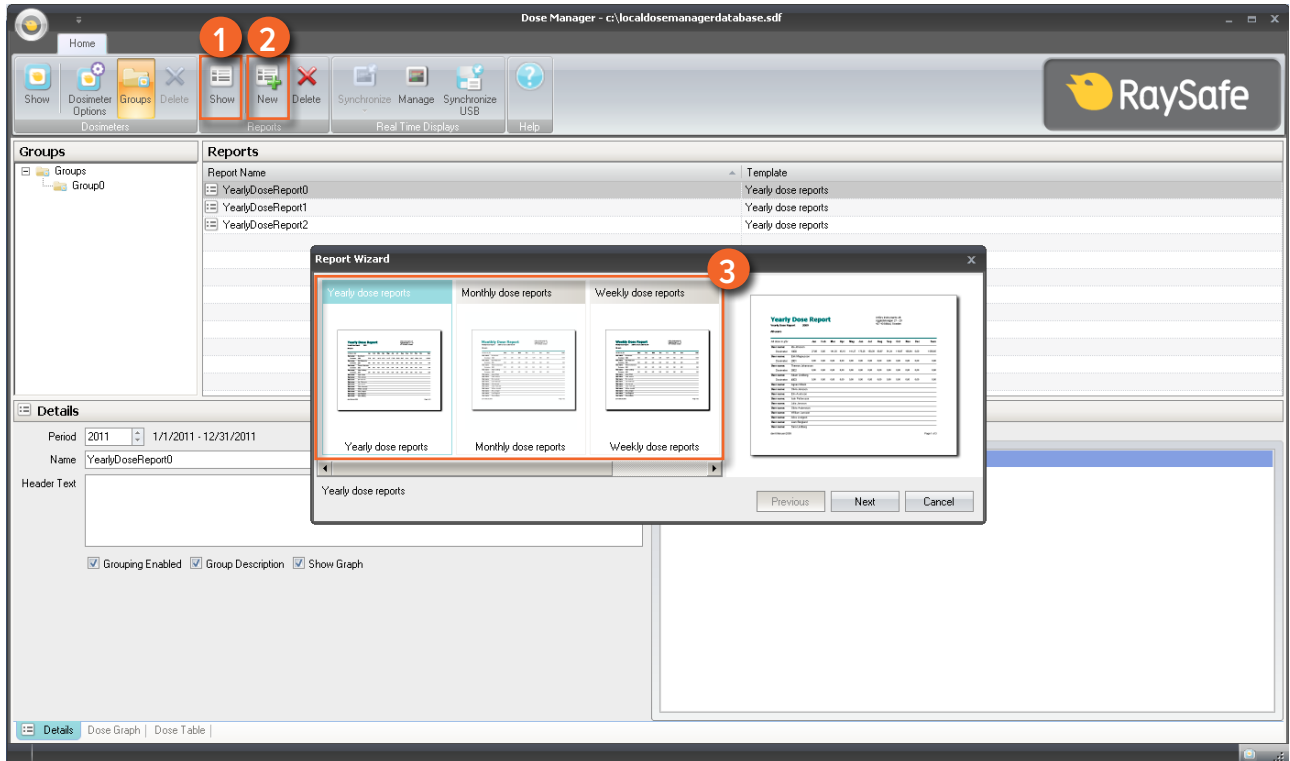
Dose Manager - c:\localdosemanagerdatabase.sdf

Home

1 2

Show | Dosimeter Options | Groups | Delete | Show | New | Delete | Synchronize | Manage | Synchronize USB

Dosimeters | Reports | Real Time Displays | Help

RaySafe

Groups

Groups
Group0

Reports

| Report Name | Template |
|---|---|
| YearlyDoseReport0 | Yearly dose reports |
| YearlyDoseReport1 | Yearly dose reports |
| YearlyDoseReport2 | Yearly dose reports |

Report Wizard

3

Yearly dose reports | Monthly dose reports | Weekly dose reports

Yearly Dose Report

Monthly Dose Report

Weekly Dose Report

Yearly dose reports | Monthly dose reports | Weekly dose reports

Yearly Dose Report

Yearly dose reports

Previous | Next | Cancel

Details

Period 2011 1/1/2011 - 12/31/2011

Name YearlyDoseReport0

Header Text

Grouping Enabled | Group Description | Show Graph

Details | Dose Graph | Dose Table